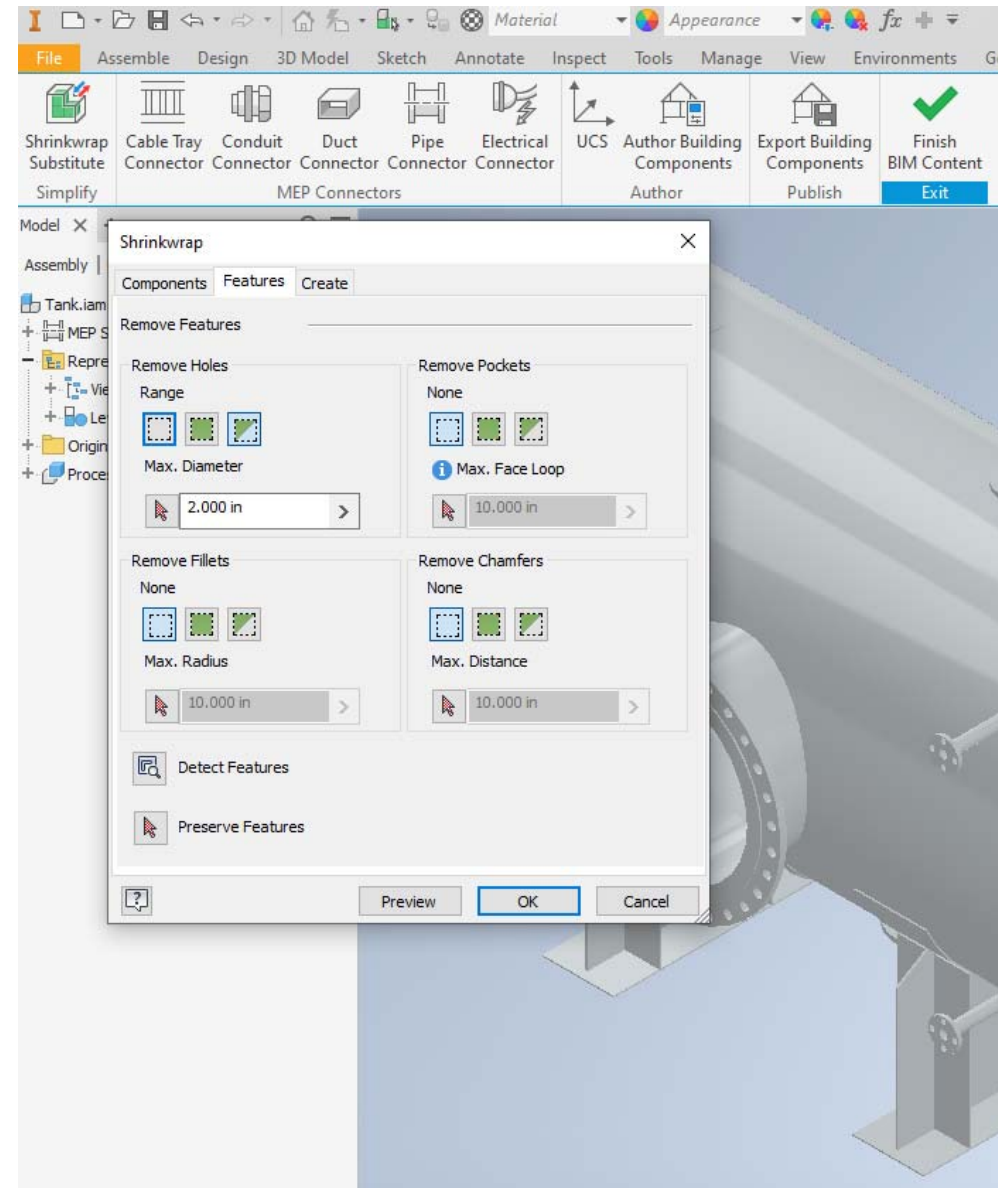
Material
Appearance
$fx$

File Assemble Design 3D Model Sketch Annotate Inspect Tools Manage View Environments G

Shrinkwrap Substitute
Simplify
Cable Tray Connector
Conduit Connector
Duct Connector
Pipe Connector
Electrical Connector
MEP Connectors
UCS
Author Building Components
Author
Export Building Components
Publish
Finish BIM Content
Exit

Model ×
Assembly |
Tank.iam
MEP S
Repre
Vie
Le
Origin
Proce

Shrinkwrap ×

Components Features Create

Remove Features

Remove Holes
Range
Max. Diameter
2.000 in

Remove Pockets
None
Max. Face Loop
10.000 in

Remove Fillets
None
Max. Radius
10.000 in

Remove Chamfers
None
Max. Distance
10.000 in

Detect Features

Preserve Features

Preview OK Cancel